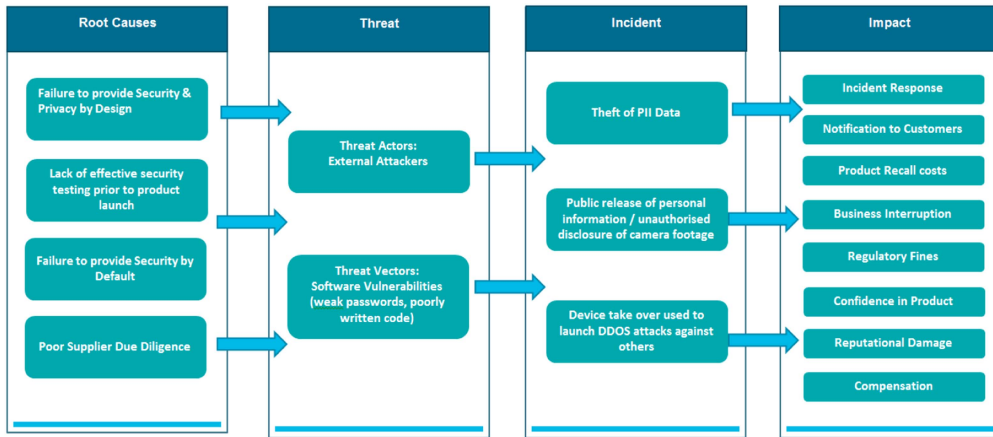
Root Causes

Failure to provide Security & Privacy by Design

Lack of effective security testing prior to product launch

Failure to provide Security by Default

Poor Supplier Due Diligence

Threat

Threat Actors: External Attackers

Threat Vectors: Software Vulnerabilities (weak passwords, poorly written code)

Incident

Theft of PII Data

Public release of personal information / unauthorised disclosure of camera footage

Device take over used to launch DDOS attacks against others

Impact

Incident Response

Notification to Customers

Product Recall costs

Business Interruption

Regulatory Fines

Confidence in Product

Reputational Damage

Compensation